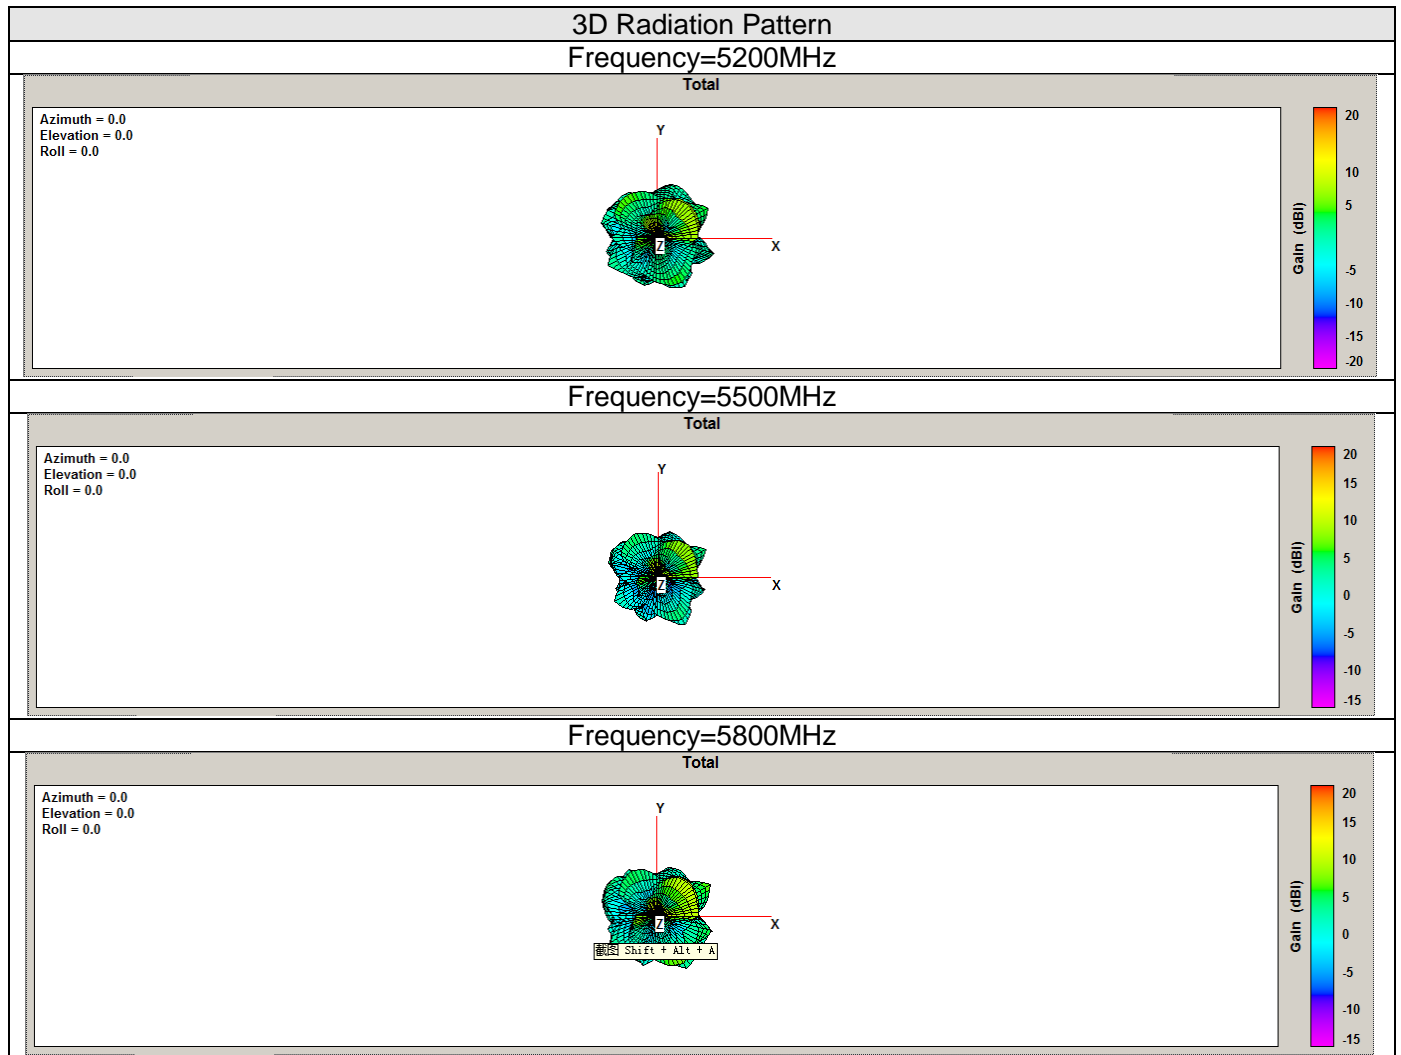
3D Radiation Pattern

Frequency=5200MHz

Total

Azimuth = 0.0
Elevation = 0.0
Roll = 0.0

Y

Z

X

Gain (dBi)

20
10
5
-5
-10
-15
-20

Frequency=5500MHz

Total

Azimuth = 0.0
Elevation = 0.0
Roll = 0.0

Y

Z

X

Gain (dBi)

20
15
10
5
0
-5
-10
-15

Frequency=5800MHz

Total

Azimuth = 0.0
Elevation = 0.0
Roll = 0.0

Y

Z

X

截图 Shift + Alt + A

Gain (dBi)

20
15
10
5
0
-5
-10
-15